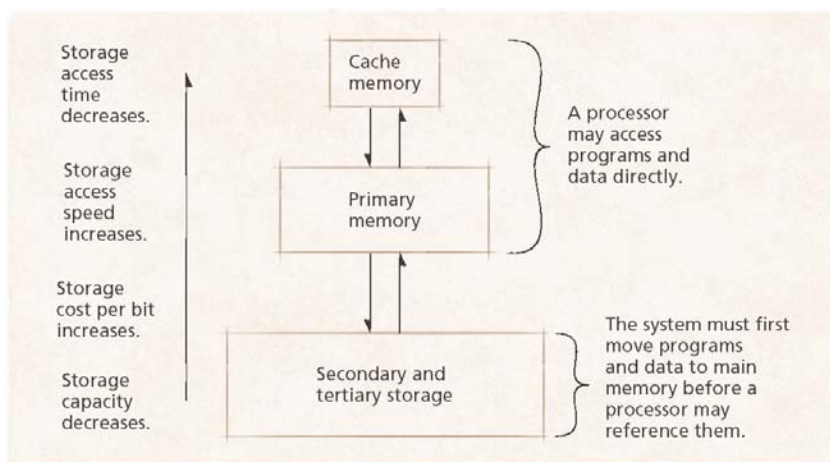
Storage access time decreases.

Storage access speed increases.

Storage cost per bit increases.

Storage capacity decreases.

Cache memory

Primary memory

Secondary and tertiary storage

A processor may access programs and data directly.

The system must first move programs and data to main memory before a processor may reference them.